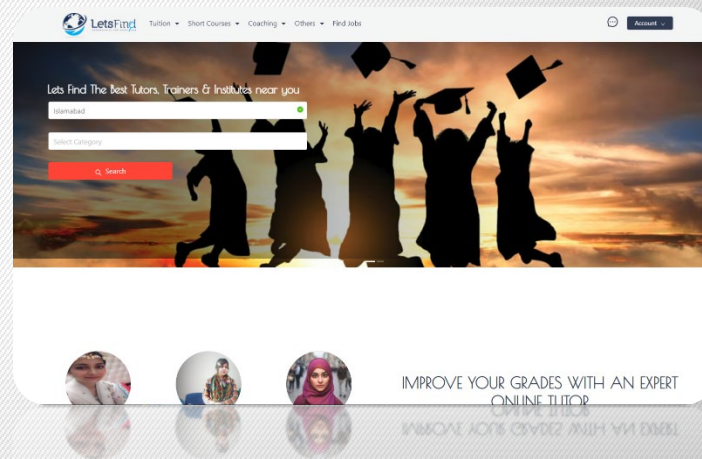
LetsFind Tuition ▾ Short Courses ▾ Coaching ▾ Others ▾ Find Jobs

Account ⌄

Lets Find The Best Tutors, Trainers & Institutes near you

Islamabad

Select Category

Search

IMPROVE YOUR GRADES WITH AN EXPERT ONLINE TUTOR